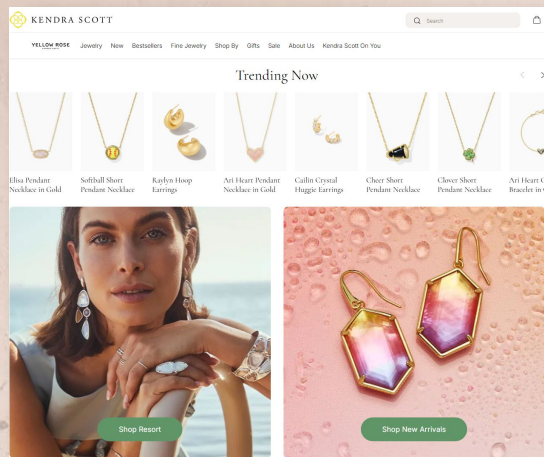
KENDRA SCOTT

Search

YELLOW ROSE Jewelry New Bestsellers Fine Jewelry Shop By Gifts Sale About Us Kendra Scott On You

Trending Now

Elisa Pendant Necklace in Gold

Softball Short Pendant Necklace

Kaylyn Hoop Earrings

Ari Heart Pendant Necklace in Gold

Cailin Crystal Huggie Earrings

Cheer Short Pendant Necklace

Clover Short Pendant Necklace

Ari Heart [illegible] Bracelet in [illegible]

Shop Resort

Shop New Arrivals